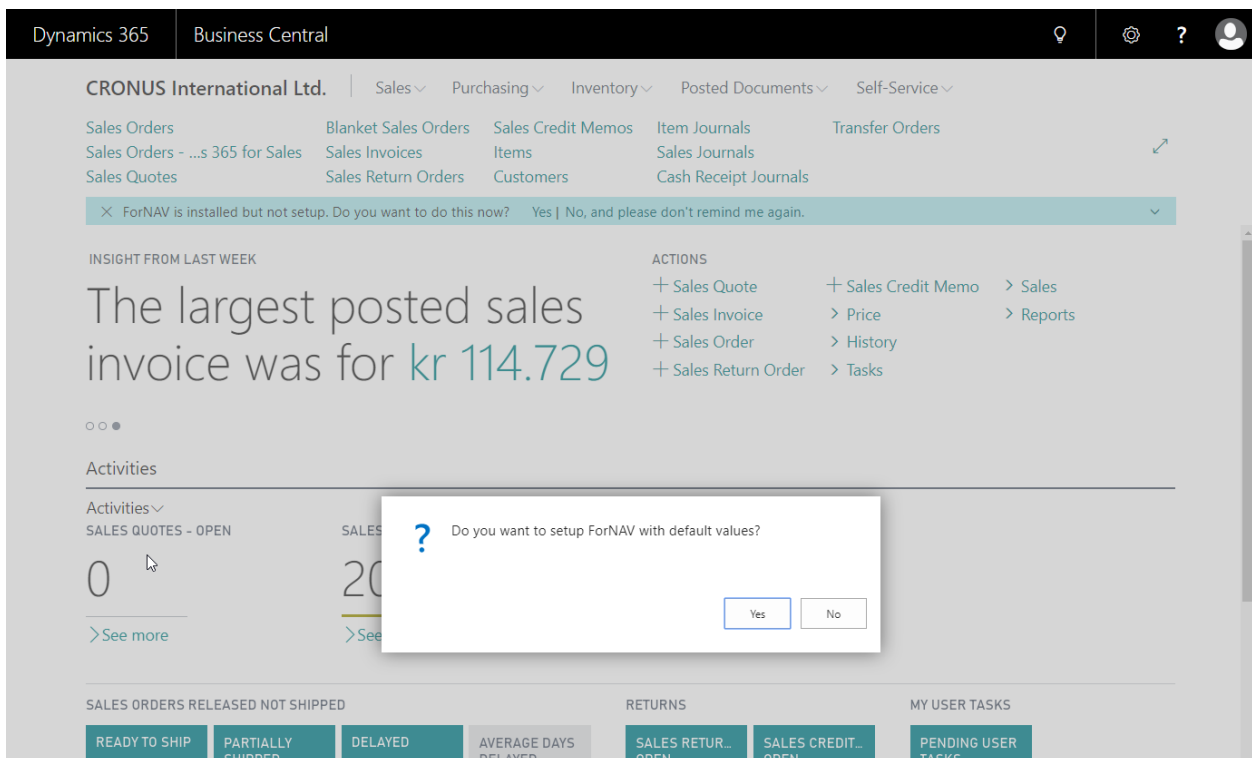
Dynamics 365 | Business Central

CRONUS International Ltd. | Sales | Purchasing | Inventory | Posted Documents | Self-Service

Sales Orders
Sales Orders - ...s 365 for Sales
Sales Quotes
Blanket Sales Orders
Sales Invoices
Sales Return Orders
Sales Credit Memos
Items
Customers
Item Journals
Sales Journals
Cash Receipt Journals
Transfer Orders

ForNAV is installed but not setup. Do you want to do this now? Yes | No, and please don't remind me again.

INSIGHT FROM LAST WEEK

The largest posted sales invoice was for kr 114.729

ACTIONS
+ Sales Quote
+ Sales Invoice
+ Sales Order
+ Sales Return Order
+ Sales Credit Memo
> Price
> History
> Tasks
> Sales
> Reports

Activities

Activities
SALES QUOTES - OPEN
0
> See more
SALES
20
> See

? Do you want to setup ForNAV with default values?
Yes No

SALES ORDERS RELEASED NOT SHIPPED
READY TO SHIP
PARTIALLY SHIPPED
DELAYED
AVERAGE DAYS DELAYED
RETURNS
SALES RETUR... OPEN
SALES CREDIT... OPEN
MY USER TASKS
PENDING USER TASKS